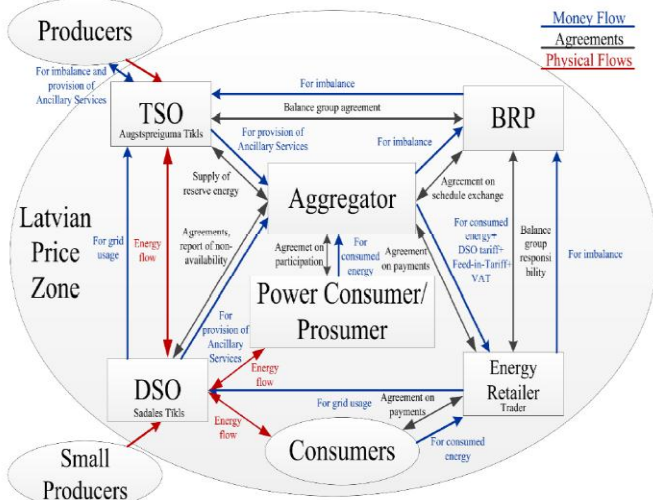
Producers

Money Flow
Agreements
Physical Flows

For imbalance and provision of Ancillary Services

For imbalance

TSO
Augstspreiguma Tikls

Balance group agreement

BRP

For provision of Ancillary Services

For imbalance

Supply of reserve energy

Aggregator

Agreement on schedule exchange

Latvian Price Zone

For grid usage

Energy flow

Agreements, report of non-availability

Agreemet on participation

For consumed energy

Agreement on payments

For consumed energy+ DSO tariff+ Feed-in-Tariff+ VAT

Balance group responsibility

For imbalance

Power Consumer/ Prosumer

For provision of Ancillary Services

DSO
Sadales Tikls

Energy flow

Energy flow

For grid usage

Agreement on payments

Energy Retailer
Trader

Consumers

For consumed energy

Small Producers